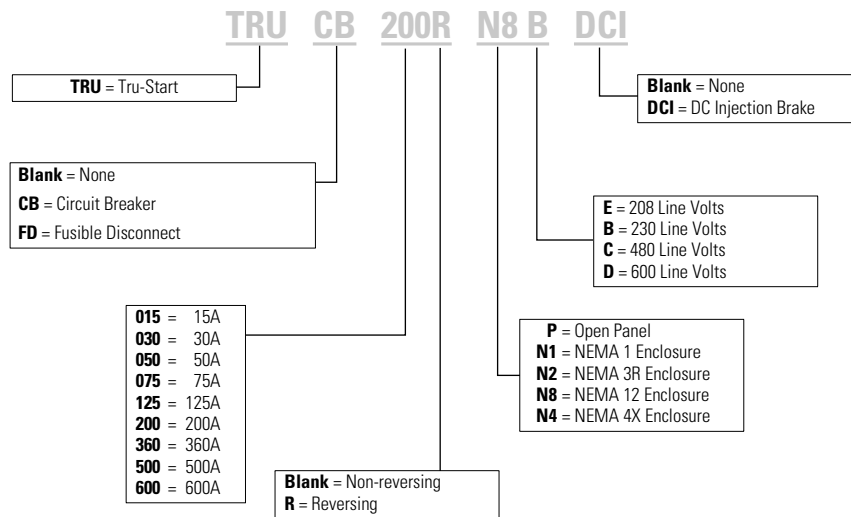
TRU CB 200R N8 B DCI

TRU = Tru-Start

Blank = None
DCI = DC Injection Brake

Blank = None
CB = Circuit Breaker
FD = Fusible Disconnect

E = 208 Line Volts
B = 230 Line Volts
C = 480 Line Volts
D = 600 Line Volts

015 = 15A
030 = 30A
050 = 50A
075 = 75A
125 = 125A
200 = 200A
360 = 360A
500 = 500A
600 = 600A

P = Open Panel
N1 = NEMA 1 Enclosure
N2 = NEMA 3R Enclosure
N8 = NEMA 12 Enclosure
N4 = NEMA 4X Enclosure

Blank = Non-reversing
R = Reversing